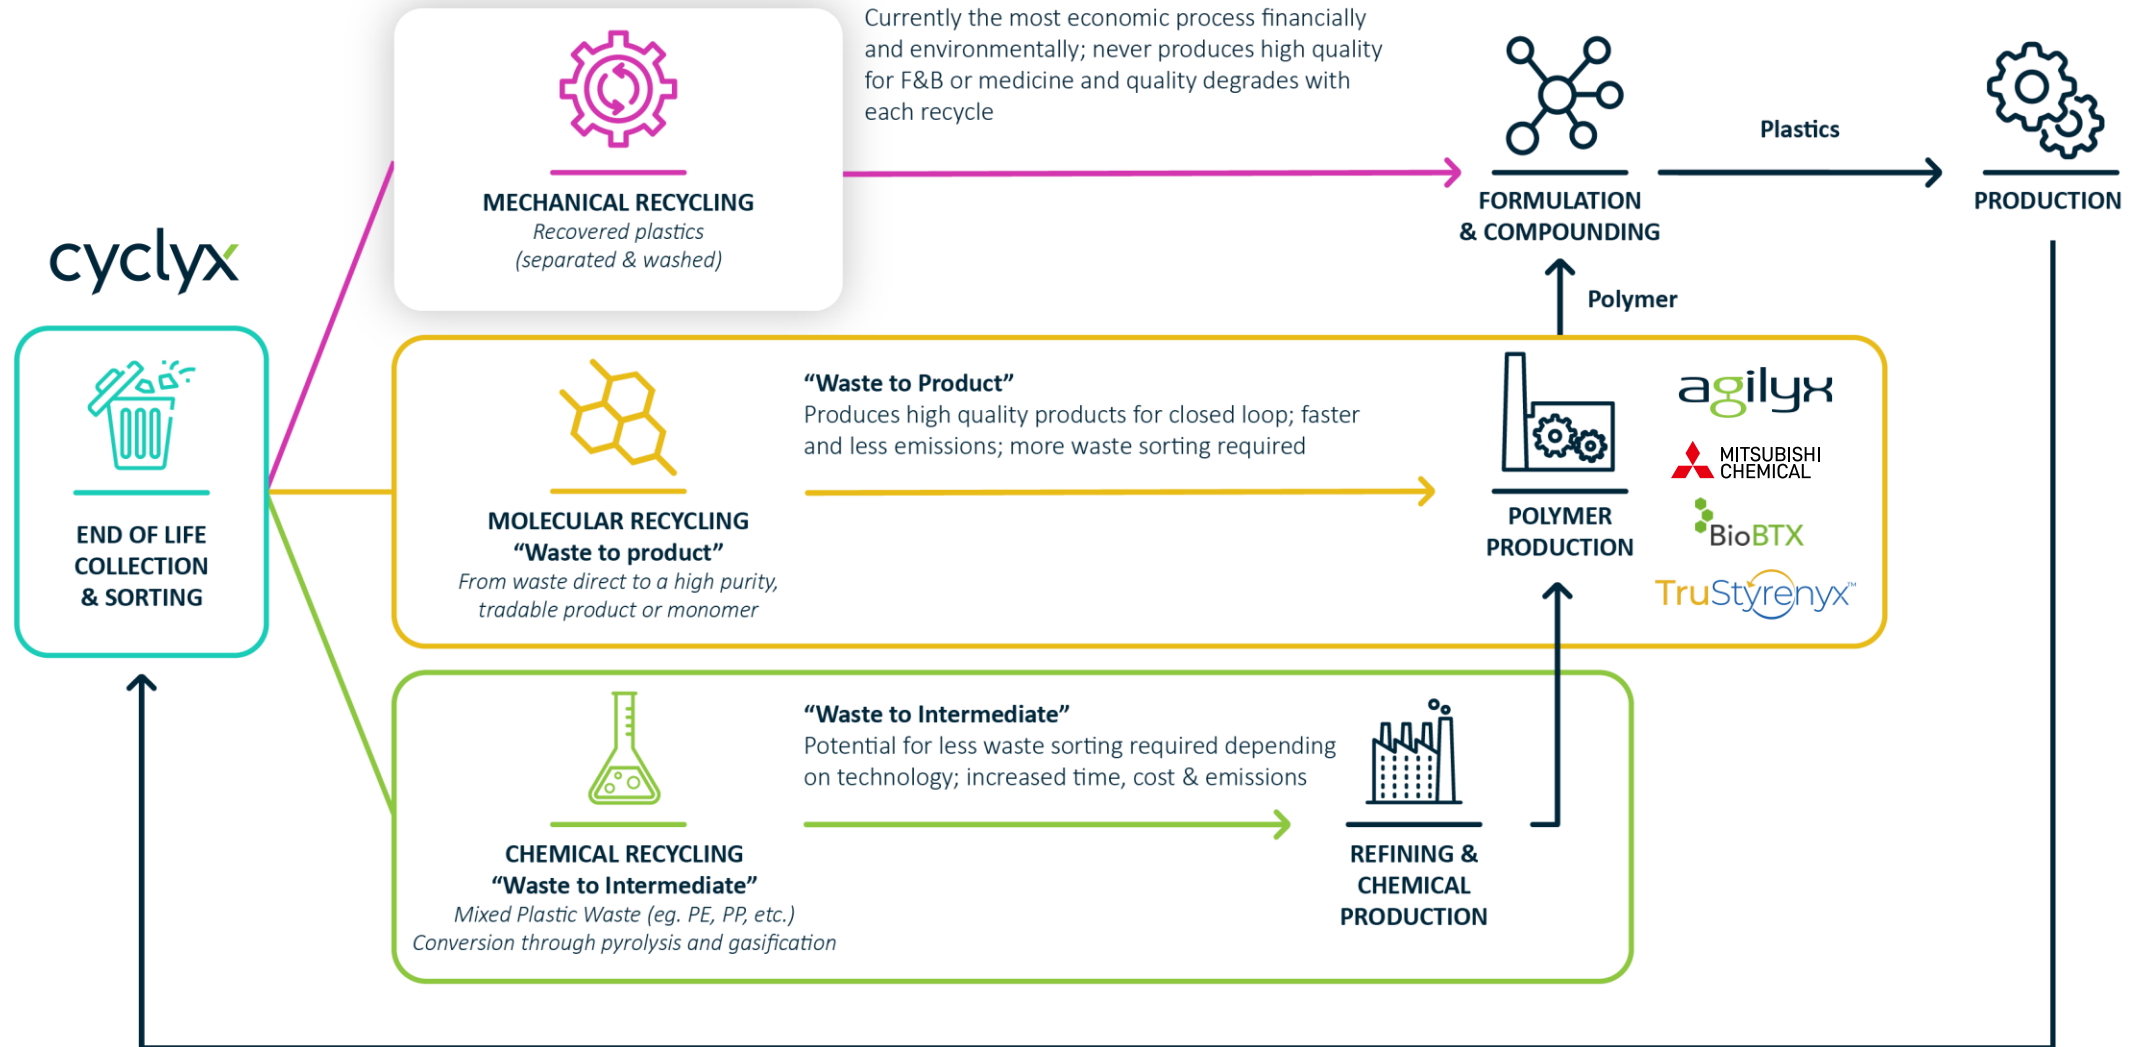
cyclyx

END OF LIFE COLLECTION & SORTING

MECHANICAL RECYCLING
Recovered plastics
(separated & washed)

Currently the most economic process financially and environmentally; never produces high quality for F&B or medicine and quality degrades with each recycle

FORMULATION & COMPOUNDING

Plastics

PRODUCTION

Polymer

MOLECULAR RECYCLING
"Waste to product"
From waste direct to a high purity, tradable product or monomer

"Waste to Product"
Produces high quality products for closed loop; faster and less emissions; more waste sorting required

POLYMER PRODUCTION

agilyx
MITSUBISHI CHEMICAL
BioBTX
TruStyrenyx™

CHEMICAL RECYCLING
"Waste to Intermediate"
Mixed Plastic Waste (eg. PE, PP, etc.)
Conversion through pyrolysis and gasification

"Waste to Intermediate"
Potential for less waste sorting required depending on technology; increased time, cost & emissions

REFINING & CHEMICAL PRODUCTION